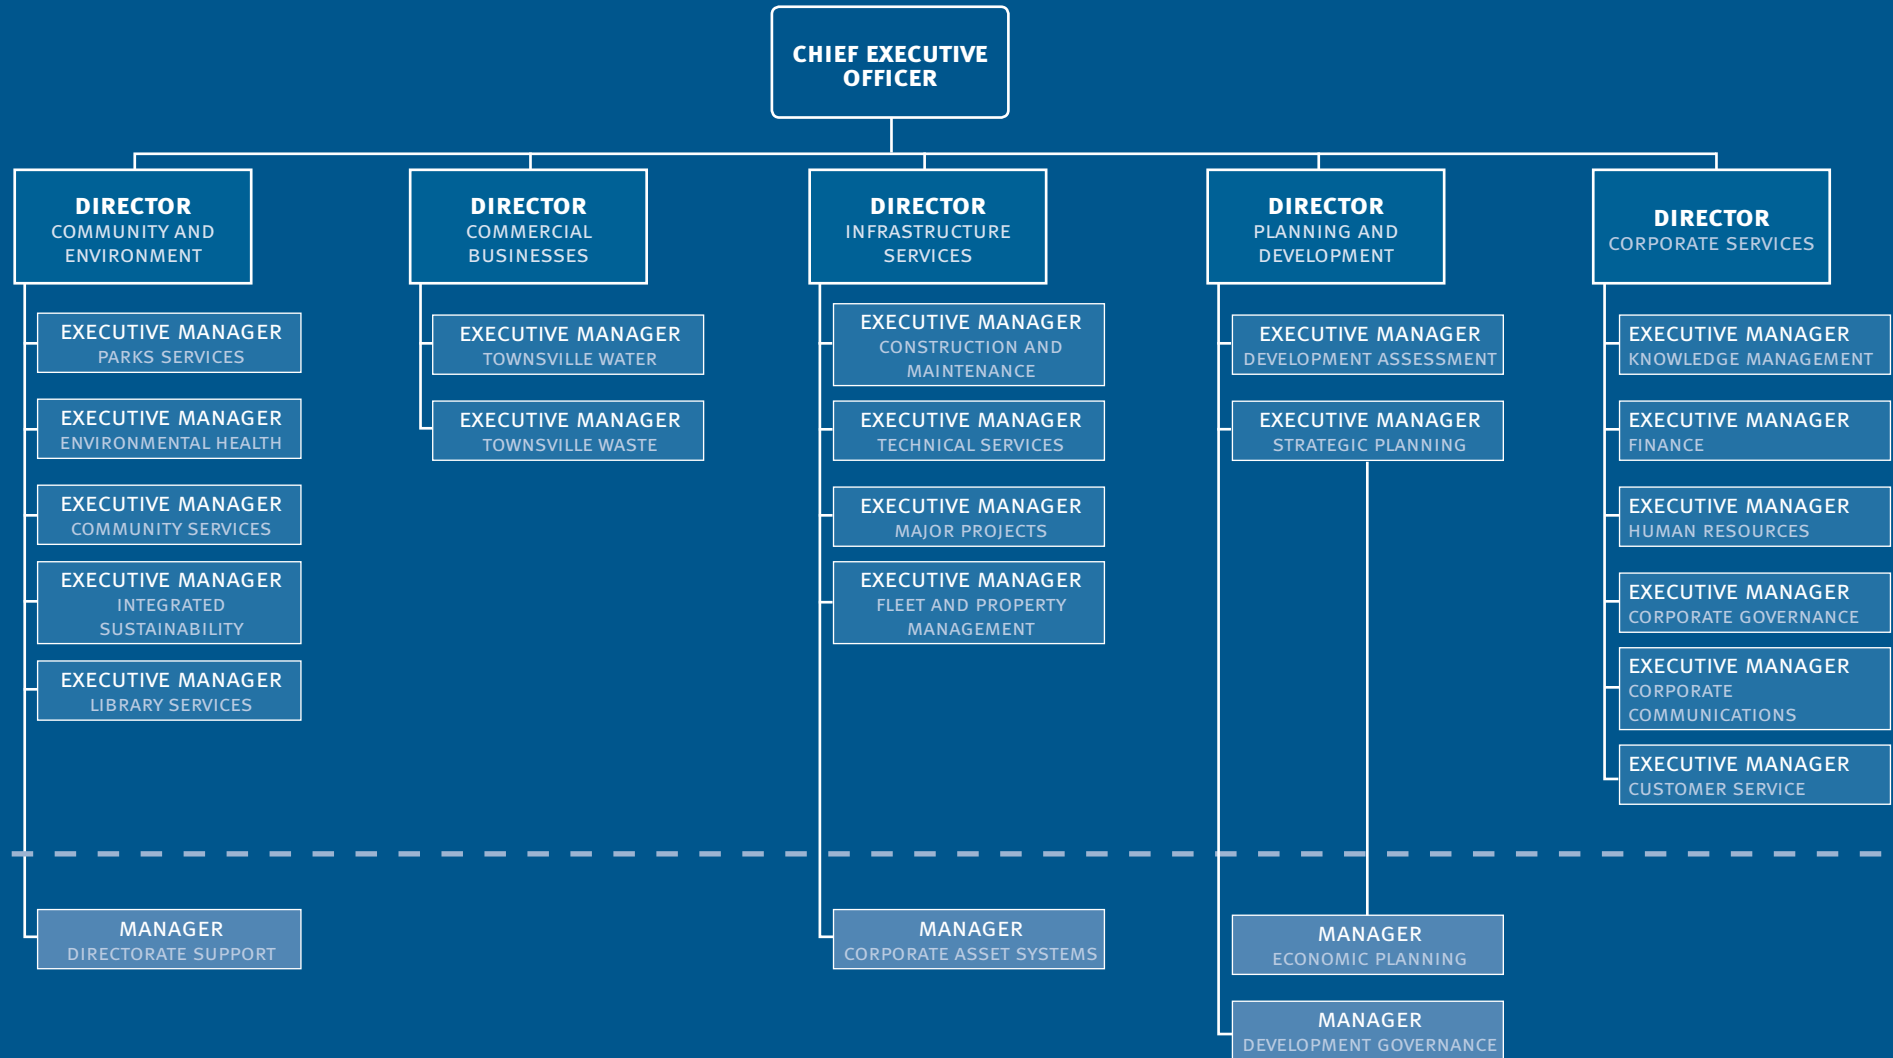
CHIEF EXECUTIVE OFFICER

DIRECTOR
COMMUNITY AND ENVIRONMENT

EXECUTIVE MANAGER
PARKS SERVICES

EXECUTIVE MANAGER
ENVIRONMENTAL HEALTH

EXECUTIVE MANAGER
COMMUNITY SERVICES

EXECUTIVE MANAGER
INTEGRATED SUSTAINABILITY

EXECUTIVE MANAGER
LIBRARY SERVICES

MANAGER
DIRECTORATE SUPPORT

DIRECTOR
COMMERCIAL BUSINESSES

EXECUTIVE MANAGER
TOWNSVILLE WATER

EXECUTIVE MANAGER
TOWNSVILLE WASTE

DIRECTOR
INFRASTRUCTURE SERVICES

EXECUTIVE MANAGER
CONSTRUCTION AND MAINTENANCE

EXECUTIVE MANAGER
TECHNICAL SERVICES

EXECUTIVE MANAGER
MAJOR PROJECTS

EXECUTIVE MANAGER
FLEET AND PROPERTY MANAGEMENT

MANAGER
CORPORATE ASSET SYSTEMS

DIRECTOR
PLANNING AND DEVELOPMENT

EXECUTIVE MANAGER
DEVELOPMENT ASSESSMENT

EXECUTIVE MANAGER
STRATEGIC PLANNING

MANAGER
ECONOMIC PLANNING

MANAGER
DEVELOPMENT GOVERNANCE

DIRECTOR
CORPORATE SERVICES

EXECUTIVE MANAGER
KNOWLEDGE MANAGEMENT

EXECUTIVE MANAGER
FINANCE

EXECUTIVE MANAGER
HUMAN RESOURCES

EXECUTIVE MANAGER
CORPORATE GOVERNANCE

EXECUTIVE MANAGER
CORPORATE COMMUNICATIONS

EXECUTIVE MANAGER
CUSTOMER SERVICE